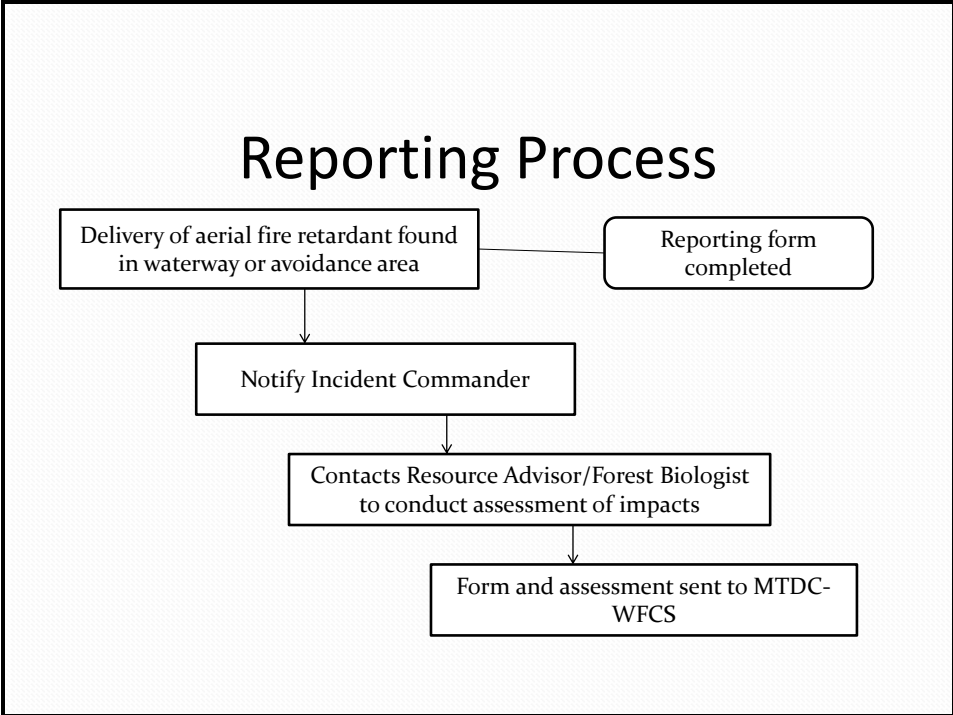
Reporting Process

Delivery of aerial fire retardant found in waterway or avoidance area

Reporting form completed

Notify Incident Commander

Contacts Resource Advisor/Forest Biologist to conduct assessment of impacts

Form and assessment sent to MTDC-WFCS